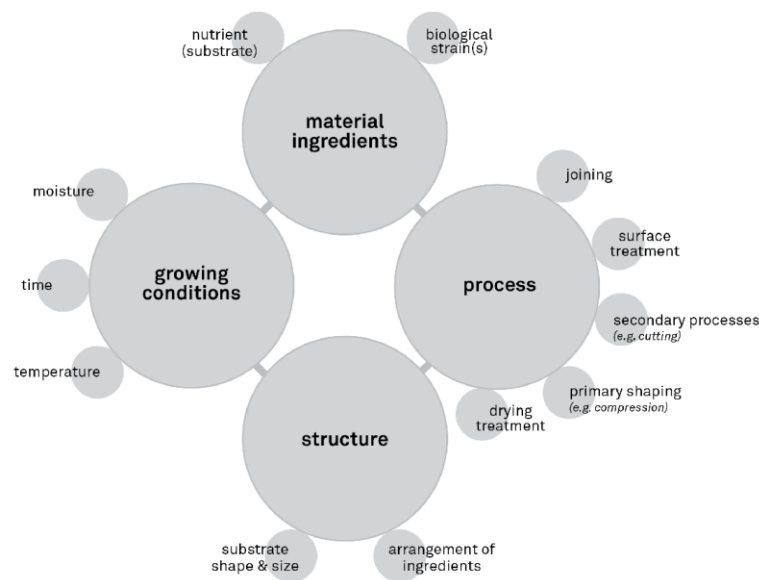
nutrient (substrate)

biological strain(s)

material ingredients

moisture

joining

growing conditions

process

surface treatment

time

secondary processes (e.g. cutting)

temperature

primary shaping (e.g. compression)

drying treatment

structure

substrate shape & size

arrangement of ingredients